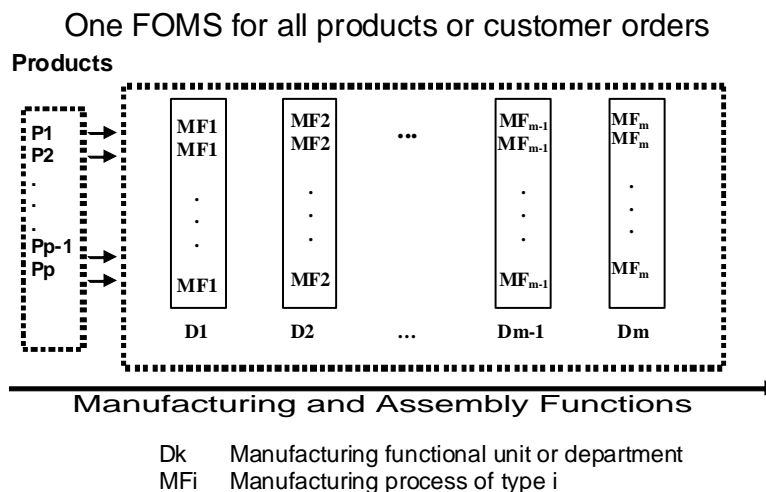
One FOMS for all products or customer orders

Products

P1
P2
.
.
.
Pp-1
Pp

MF1
MF1
.
.
.
MF1

MF2
MF2
.
.
.
MF2

...

$MF_{m-1}$
$MF_{m-1}$
.
.
.
$MF_{m-1}$

$MF_m$
$MF_m$
.
.
.
$MF_m$

D1 D2 ... Dm-1 Dm

Manufacturing and Assembly Functions

Dk Manufacturing functional unit or department
MFi Manufacturing process of type i